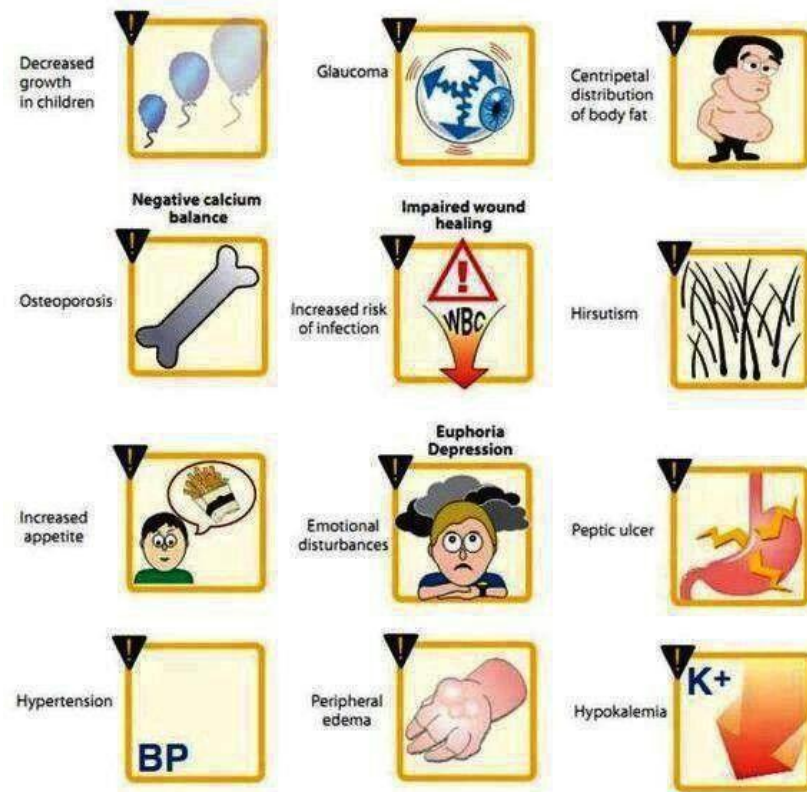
Decreased growth in children

Glaucoma

Centripetal distribution of body fat

Negative calcium balance

Osteoporosis

Impaired wound healing

Increased risk of infection

WBC

Hirsutism

Increased appetite

Euphoria Depression

Emotional disturbances

Peptic ulcer

Hypertension

BP

Peripheral edema

Hypokalemia

K+